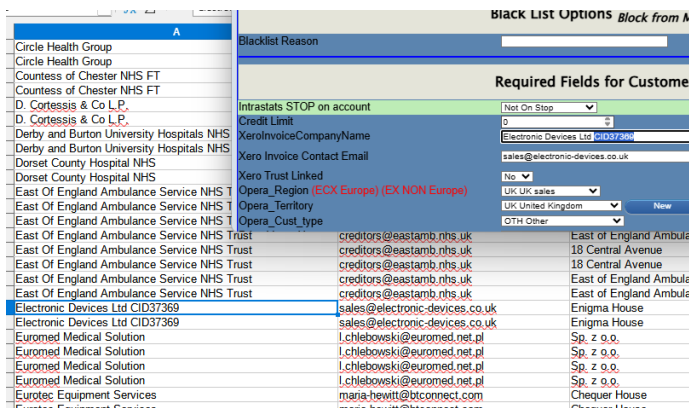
A

Circle Health Group
Circle Health Group
Countess of Chester NHS FT
Countess of Chester NHS FT
D. Cortessis & Co L.P.
D. Cortessis & Co L.P.
Derby and Burton University Hospitals NHS
Derby and Burton University Hospitals NHS
Dorset County Hospital NHS
Dorset County Hospital NHS
East Of England Ambulance Service NHS T
East Of England Ambulance Service NHS T
East Of England Ambulance Service NHS T
East Of England Ambulance Service NHS Trust | creditors@eastamb.nhs.uk | East of England Ambula
East Of England Ambulance Service NHS Trust | creditors@eastamb.nhs.uk | 18 Central Avenue
East Of England Ambulance Service NHS Trust | creditors@eastamb.nhs.uk | 18 Central Avenue
East Of England Ambulance Service NHS Trust | creditors@eastamb.nhs.uk | East of England Ambula
East Of England Ambulance Service NHS Trust | creditors@eastamb.nhs.uk | East of England Ambula
Electronic Devices Ltd CID37369 | sales@electronic-devices.co.uk | Enigma House
Electronic Devices Ltd CID37369 | sales@electronic-devices.co.uk | Enigma House
Euromed Medical Solution | l.chlebowski@euromed.net.pl | Sp. z o.o.
Euromed Medical Solution | l.chlebowski@euromed.net.pl | Sp. z o.o.
Euromed Medical Solution | l.chlebowski@euromed.net.pl | Sp. z o.o.
Euromed Medical Solution | l.chlebowski@euromed.net.pl | Sp. z o.o.
Eurotec Equipment Services | maria-hewitt@btconnect.com | Chequer House

Black List Options Block from M
Blacklist Reason

Required Fields for Custome
Intrastats STOP on account | Not On Stop
Credit Limit | 0
XeroInvoiceCompanyName | Electronic Devices Ltd CID37369
Xero Invoice Contact Email | sales@electronic-devices.co.uk
Xero Trust Linked | No
Opera_Region (ECX Europe) (EX NON Europe) | UK UK sales
Opera_Territory | UK United Kingdom
Opera_Cust_type | OTH Other
New